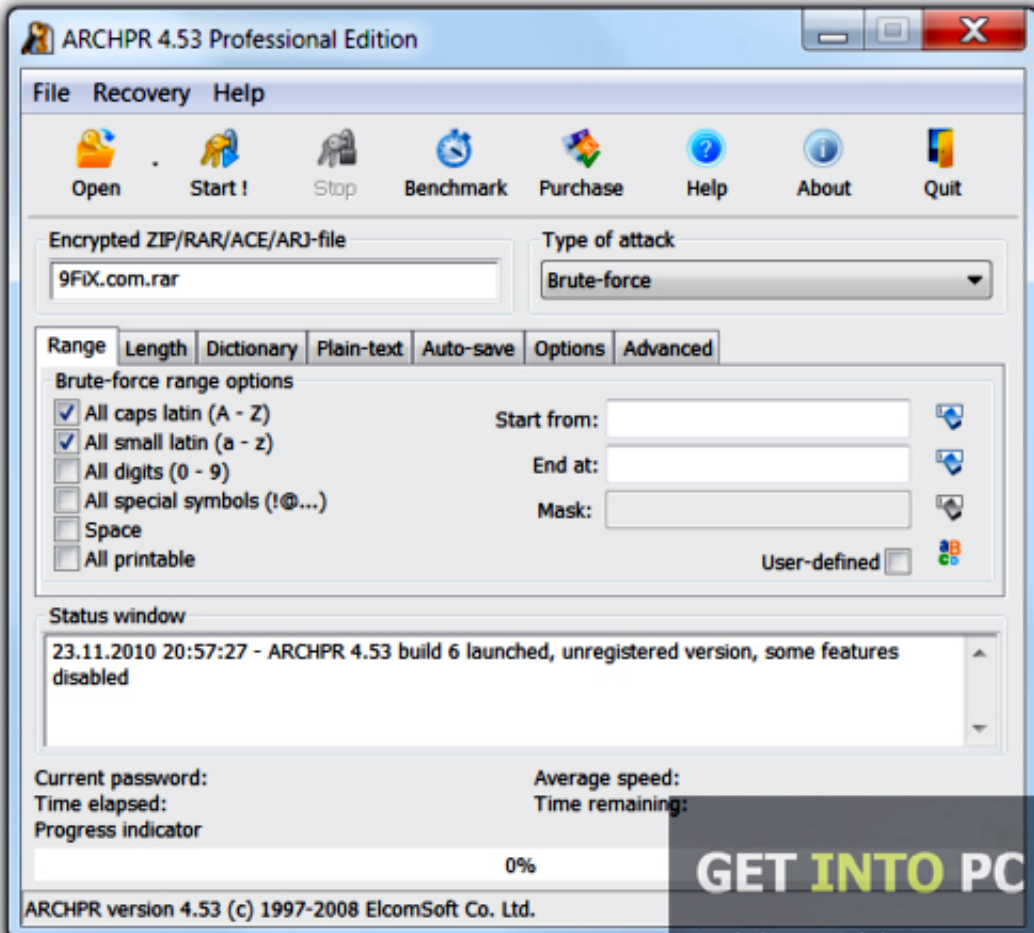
ARCHPR 4.53 Professional Edition

File Recovery Help

Open Start ! Stop Benchmark Purchase Help About Quit

Encrypted ZIP/RAR/ACE/ARJ-file
9FiX.com.rar

Type of attack
Brute-force

Range Length Dictionary Plain-text Auto-save Options Advanced

Brute-force range options
☑ All caps latin (A - Z)
☑ All small latin (a - z)
☐ All digits (0 - 9)
☐ All special symbols (!@...)
☐ Space
☐ All printable

Start from:
End at:
Mask:
User-defined ☐

Status window
23.11.2010 20:57:27 - ARCHPR 4.53 build 6 launched, unregistered version, some features disabled

Current password:
Time elapsed:
Progress indicator
Average speed:
Time remaining:

0%

ARCHPR version 4.53 (c) 1997-2008 ElcomSoft Co. Ltd.

GET INTO PC